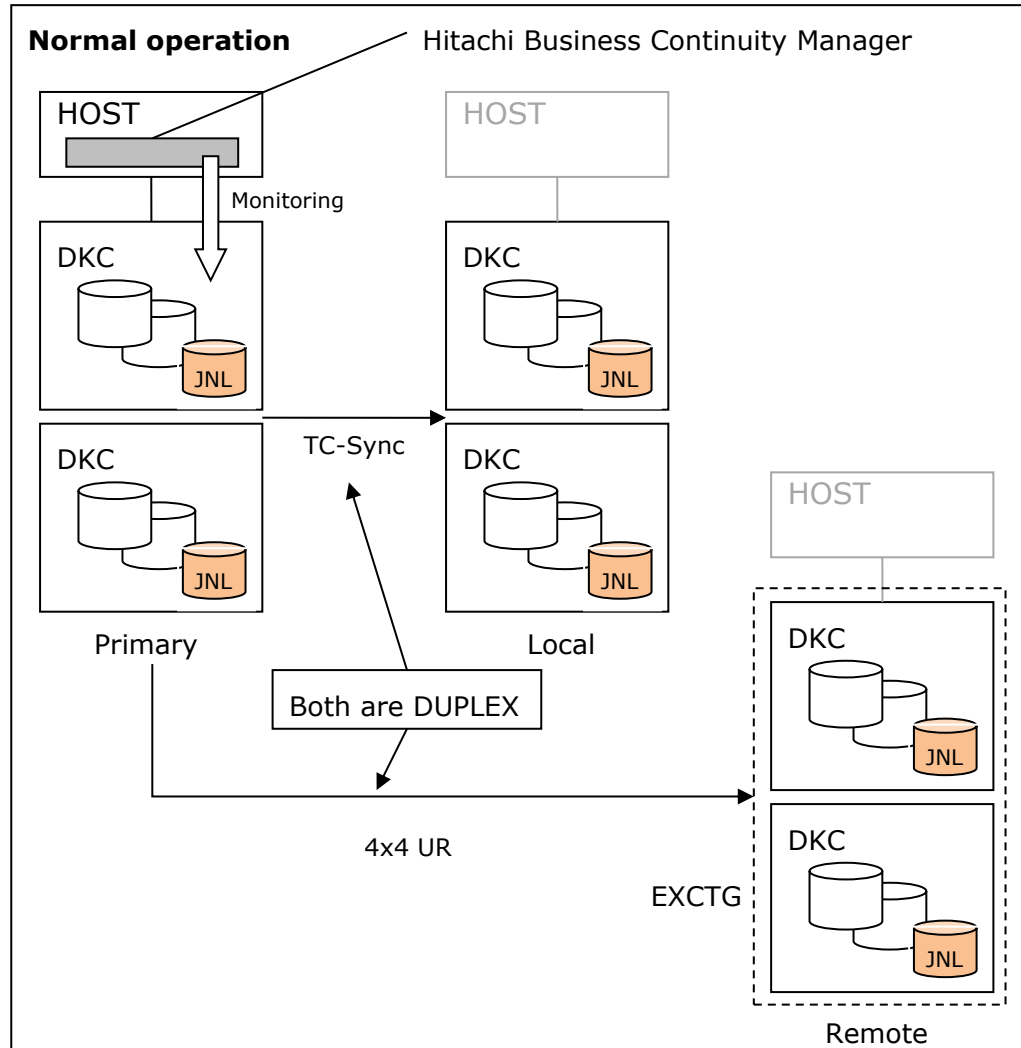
**Normal operation**

Hitachi Business Continuity Manager

HOST

Monitoring

DKC

JNL

DKC

JNL

Primary

HOST

DKC

JNL

TC-Sync

DKC

JNL

Local

Both are DUPLEX

4x4 UR

HOST

DKC

JNL

DKC

JNL

EXCTG

Remote